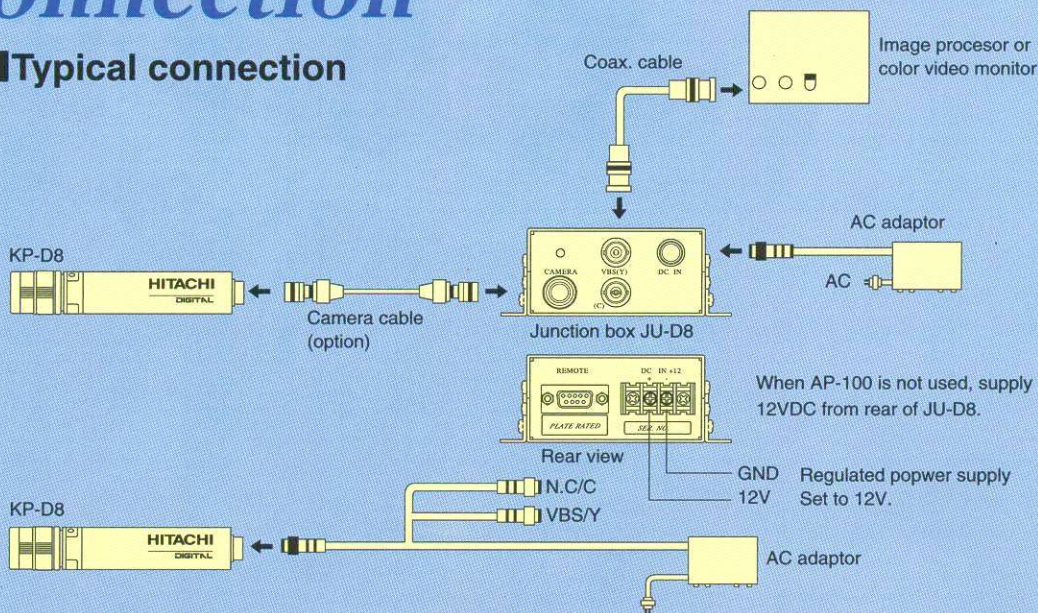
onnection

Typical connection

Coax. cable

Image procesor or color video monitor

AC adaptor

KP-D8

HITACHI DIGITAL

CAMERA VBS(Y) DC IN (C)

AC

Camera cable (option)

Junction box JU-D8

REMOTE DC IN +12

PLATE RATED SER. NO.

When AP-100 is not used, supply 12VDC from rear of JU-D8.

Rear view

GND

12V

Regulated popwer supply Set to 12V.

N.C/C

VBS/Y

KP-D8

HITACHI DIGITAL

AC adaptor